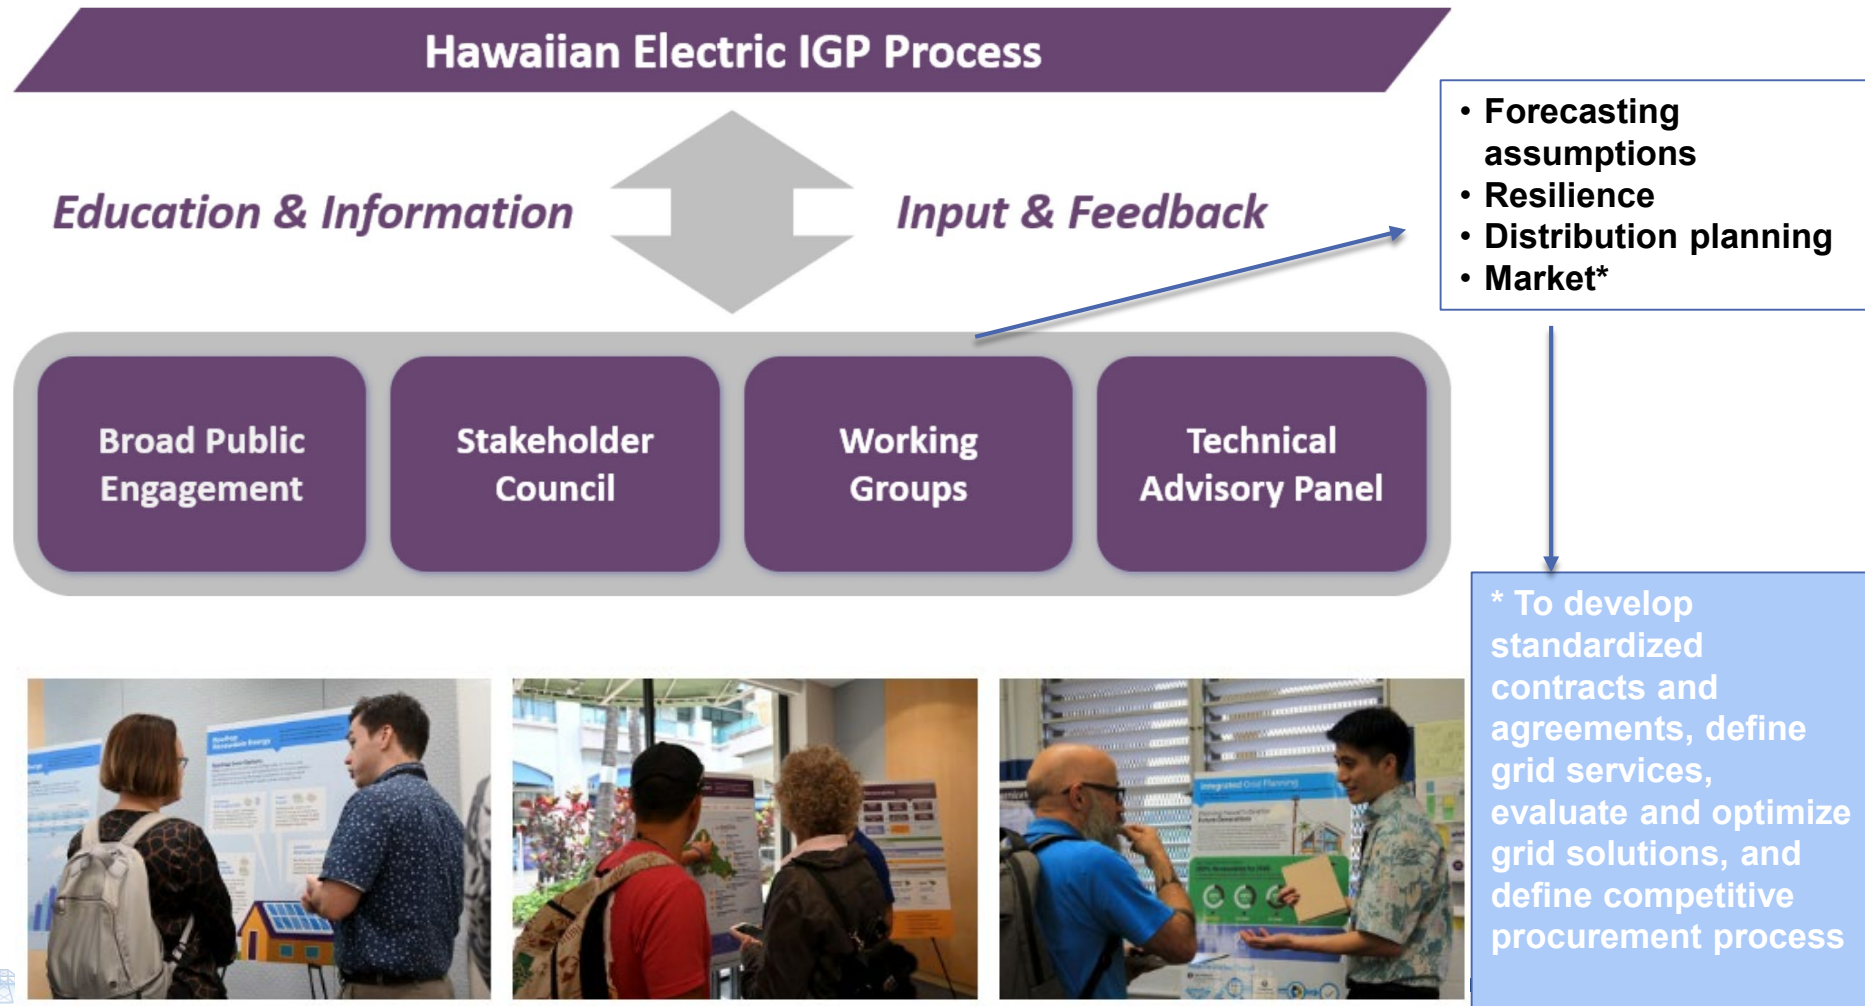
Hawaiian Electric IGP Process

Education & Information

Input & Feedback

• Forecasting assumptions
• Resilience
• Distribution planning
• Market*

Broad Public Engagement

Stakeholder Council

Working Groups

Technical Advisory Panel

* To develop standardized contracts and agreements, define grid services, evaluate and optimize grid solutions, and define competitive procurement process